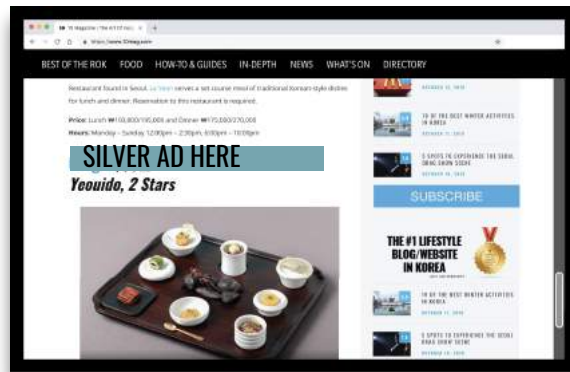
10 Magazine | The #1 Lifestyle ×

https://www.10mag.com

BEST OF THE ROK FOOD HOW-TO & GUIDES IN-DEPTH NEWS WHAT'S ON DIRECTORY

Restaurant found in Seoul. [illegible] serves a set course meal of traditional Korean-style dishes for lunch and dinner. Reservation to this restaurant is required.

Price: Lunch ₩110,000/195,000 and Dinner ₩175,000/270,000

Hours: Monday – Sunday 12:00pm – 2:30pm, 6:00pm – 10:00pm

SILVER AD HERE

Yeouido, 2 Stars

OCTOBER 15, 2018

10 OF THE BEST WINTER ACTIVITIES IN KOREA

OCTOBER 15, 2018

5 SPOTS TO EXPERIENCE THE SEOUL SNOW SHOW SCENE

OCTOBER 15, 2018

SUBSCRIBE

THE #1 LIFESTYLE BLOG/WEBSITE IN KOREA

10 OF THE BEST WINTER ACTIVITIES IN KOREA

OCTOBER 15, 2018

5 SPOTS TO EXPERIENCE THE SEOUL SNOW SHOW SCENE

OCTOBER 15, 2018